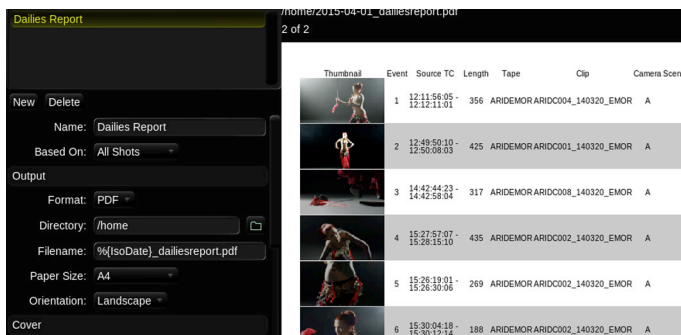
Dailies Report

New Delete

Name: Dailies Report

Based On: All Shots

Output

Format: PDF

Directory: /home

Filename: %{IsoDate}_dailiesreport.pdf

Paper Size: A4

Orientation: Landscape

Cover

/home/2015-04-01_dailiesreport.pdf
2 of 2

| Thumbnail | Event | Source TC | Length | Tape | Clip | Camera Scen |
|---|---|---|---|---|---|---|
| | 1 | 12:11:56:05 - 12:12:11:01 | 356 | ARIDEMOR | ARIDC004_140320_EMOR | A |
| | 2 | 12:49:50:10 - 12:50:08:03 | 425 | ARIDEMOR | ARIDC001_140320_EMOR | A |
| | 3 | 14:42:44:23 - 14:42:58:04 | 317 | ARIDEMOR | ARIDC008_140320_EMOR | A |
| | 4 | 15:27:57:07 - 15:28:15:10 | 435 | ARIDEMOR | ARIDC002_140320_EMOR | A |
| | 5 | 15:26:19:01 - 15:26:30:06 | 269 | ARIDEMOR | ARIDC002_140320_EMOR | A |
| | 6 | 15:30:04:18 - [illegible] | 188 | ARIDEMOR | ARIDC002_140320_EMOR | A |